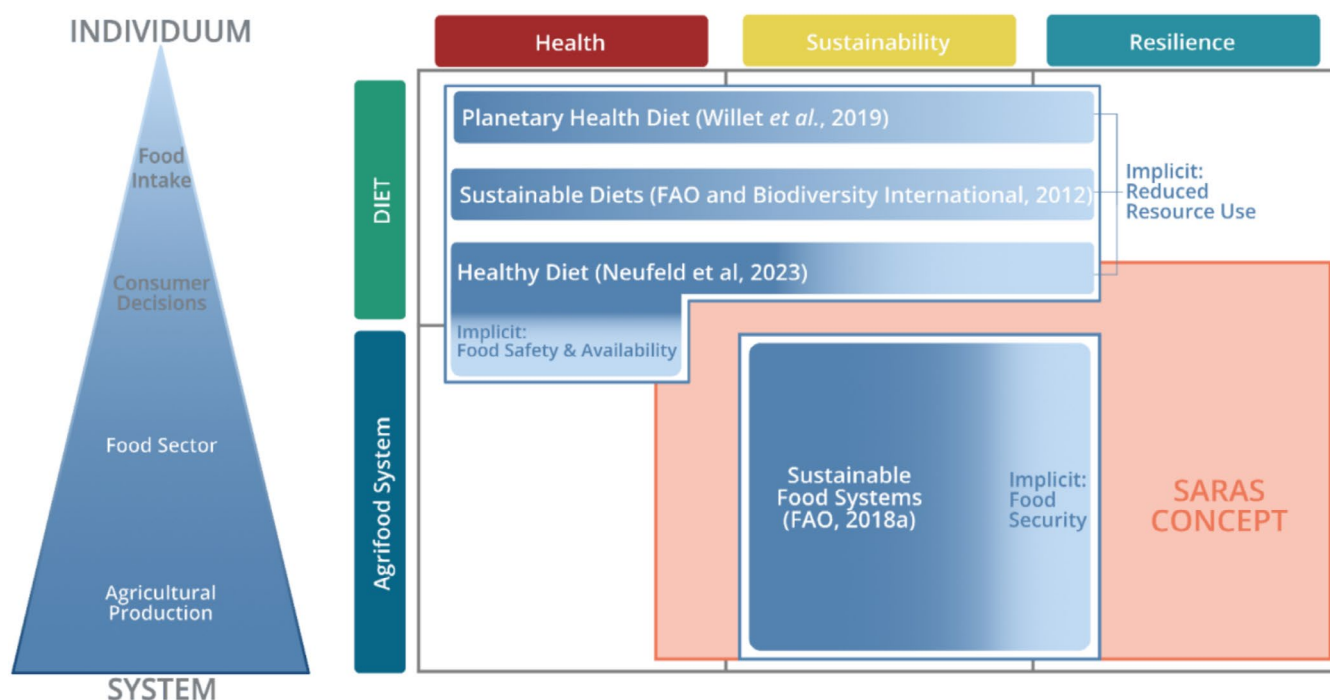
INDIVIDUUM

Food Intake

Consumer Decisions

Food Sector

Agricultural Production

SYSTEM

Health

Sustainability

Resilience

DIET

Agrifood System

Planetary Health Diet (Willet *et al.*, 2019)

Sustainable Diets (FAO and Biodiversity International, 2012)

Healthy Diet (Neufeld et al, 2023)

Implicit: Reduced Resource Use

Implicit: Food Safety & Availability

Sustainable Food Systems (FAO, 2018a)

Implicit: Food Security

SARAS CONCEPT